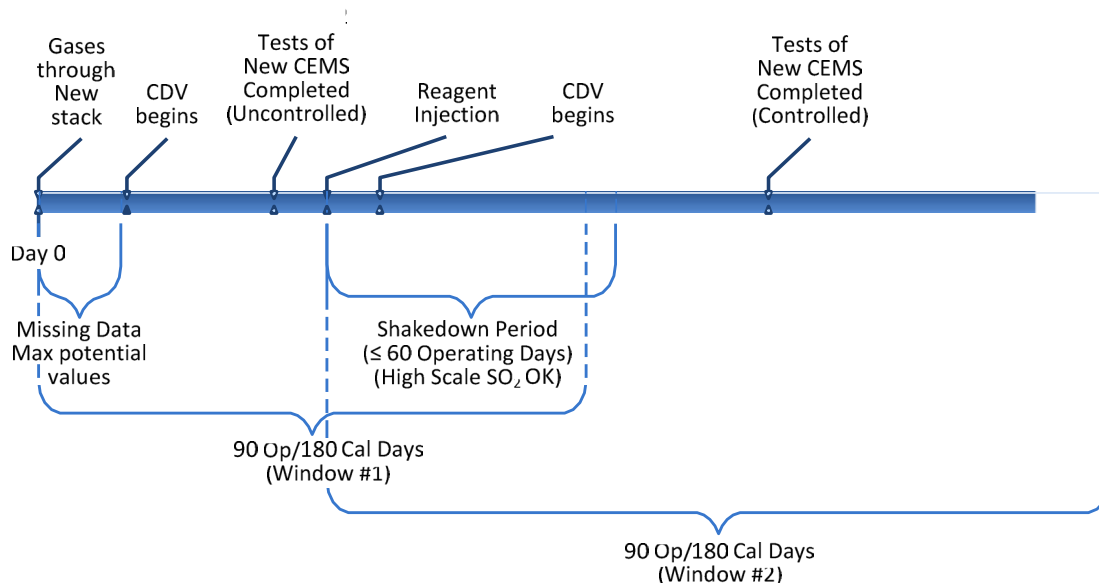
Gases through New stack

CDV begins

Tests of New CEMS Completed (Uncontrolled)

Reagent Injection

CDV begins

Tests of New CEMS Completed (Controlled)

Day 0

Missing Data Max potential values

Shakedown Period (≤ 60 Operating Days) (High Scale $SO_2$ OK)

90 Op/180 Cal Days (Window #1)

90 Op/180 Cal Days (Window #2)